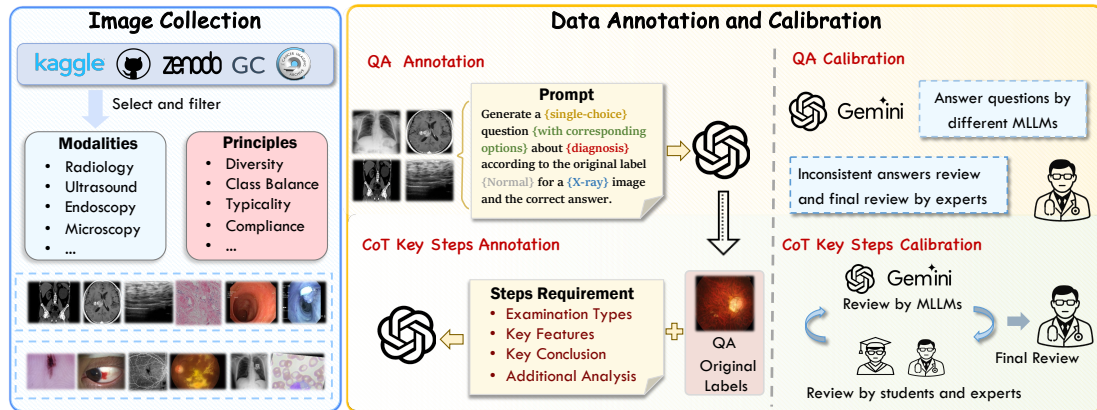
Image Collection

kaggle zenodo GC

Select and filter

Modalities
- Radiology
- Ultrasound
- Endoscopy
- Microscopy
- ...

Principles
- Diversity
- Class Balance
- Typicality
- Compliance
- ...

Data Annotation and Calibration

QA Annotation

Prompt
Generate a {single-choice} question {with corresponding options} about {diagnosis} according to the original label {Normal} for a {X-ray} image and the correct answer.

QA Calibration

Gemini

Answer questions by different MLLMs

Inconsistent answers review and final review by experts

CoT Key Steps Annotation

Steps Requirement
- Examination Types
- Key Features
- Key Conclusion
- Additional Analysis

QA Original Labels

CoT Key Steps Calibration

Gemini
Review by MLLMs

Final Review

Review by students and experts